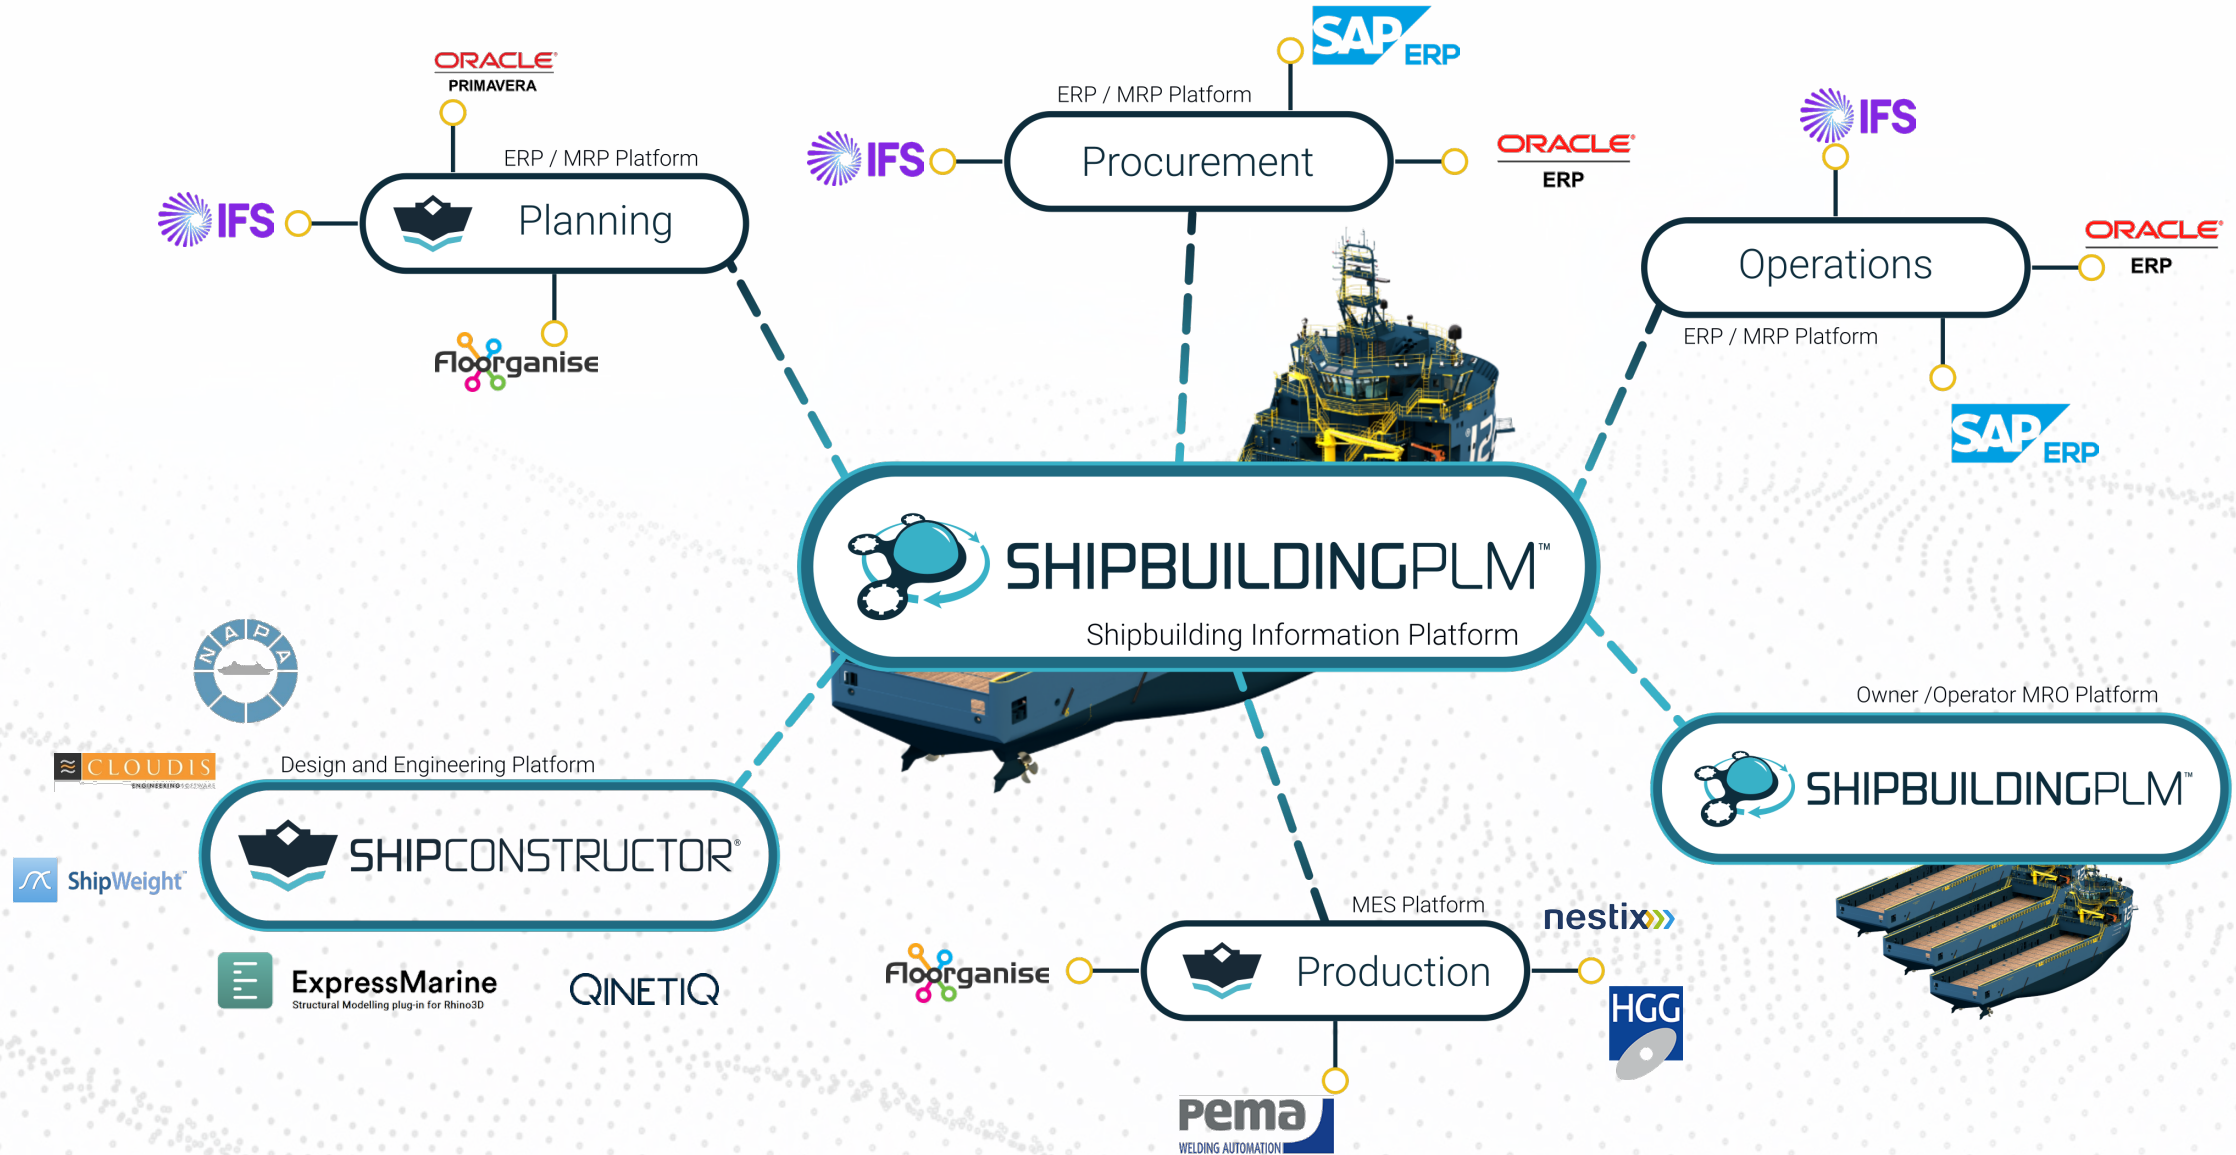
ORACLE
PRIMAVERA

ERP / MRP Platform

IFS

Planning

Floorganise

SAP ERP

ERP / MRP Platform

IFS

Procurement

ORACLE
ERP

IFS

Operations

ORACLE
ERP

ERP / MRP Platform

SAP ERP

SHIPBUILDINGPLM™
Shipbuilding Information Platform

NAPA

CLOUDIS

Design and Engineering Platform

SHIPCONSTRUCTOR®

ShipWeight™

ExpressMarine
Structural Modelling plug-in for Rhino3D

QINETIQ

Owner /Operator MRO Platform

SHIPBUILDINGPLM™

MES Platform

Floorganise

Production

nestix

HGG

pema
WELDING AUTOMATION